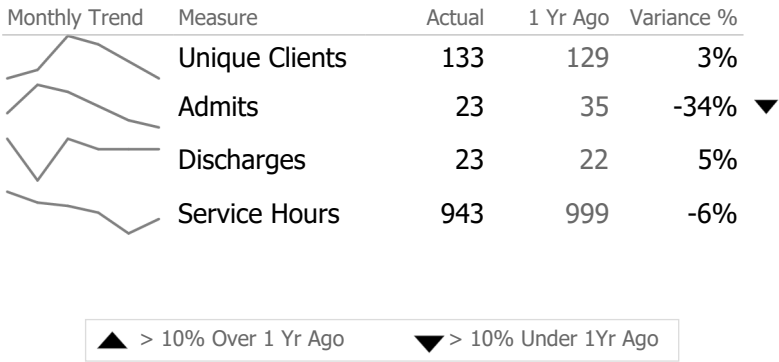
| Monthly Trend | Measure | Actual | 1 Yr Ago | Variance % |
|---|---|---|---|---|
| | Unique Clients | 133 | 129 | 3% |
| | Admits | 23 | 35 | -34% ▼ |
| | Discharges | 23 | 22 | 5% |
| | Service Hours | 943 | 999 | -6% |

▲ > 10% Over 1 Yr Ago ▼ > 10% Under 1Yr Ago